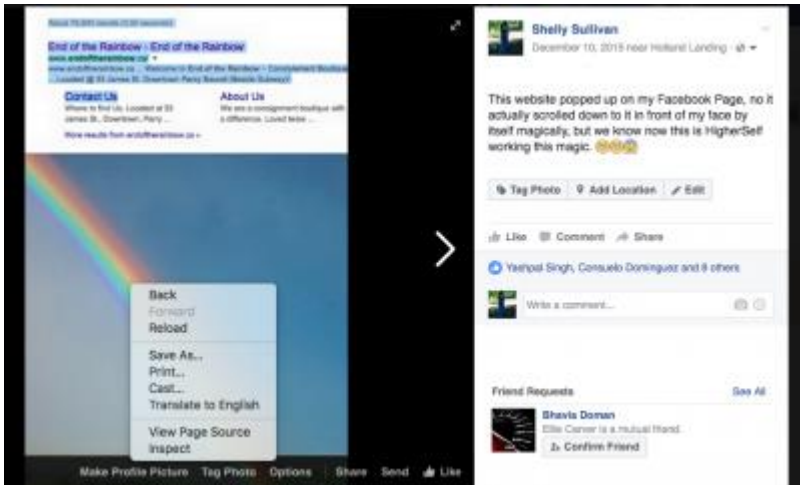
About 79,500 results (0.58 seconds)

End of the Rainbow - End of the Rainbow
www.endoftherainbow.ca
www.endoftherainbow.ca/ ... Welcome to End of the Rainbow - Consignment Boutique ... Located @ 55 James St. Downtown Parry Sound (Beside Subway)

Contact Us
Where to find Us. Located at 55 James St., Downtown, Parry ...

About Us
We are a consignment boutique with a difference. Loved twice ...

More results from endoftherainbow.ca »

Back
Forward
Reload
Save As...
Print...
Cast...
Translate to English
View Page Source
Inspect

Make Profile Picture Tag Photo Options Share Send Like

Shelly Sullivan
December 10, 2015 near Holland Landing

This website popped up on my Facebook Page, no it actually scrolled down to it in front of my face by itself magically, but we know now this is HigherSelf working this magic. 😊😊😊

Tag Photo Add Location Edit

Like Comment Share

Yashpal Singh, Consuelo Dominguez and 8 others

Write a comment...

Friend Requests See All

Shavis Doman
Ellie Carver is a mutual friend.
Confirm Friend